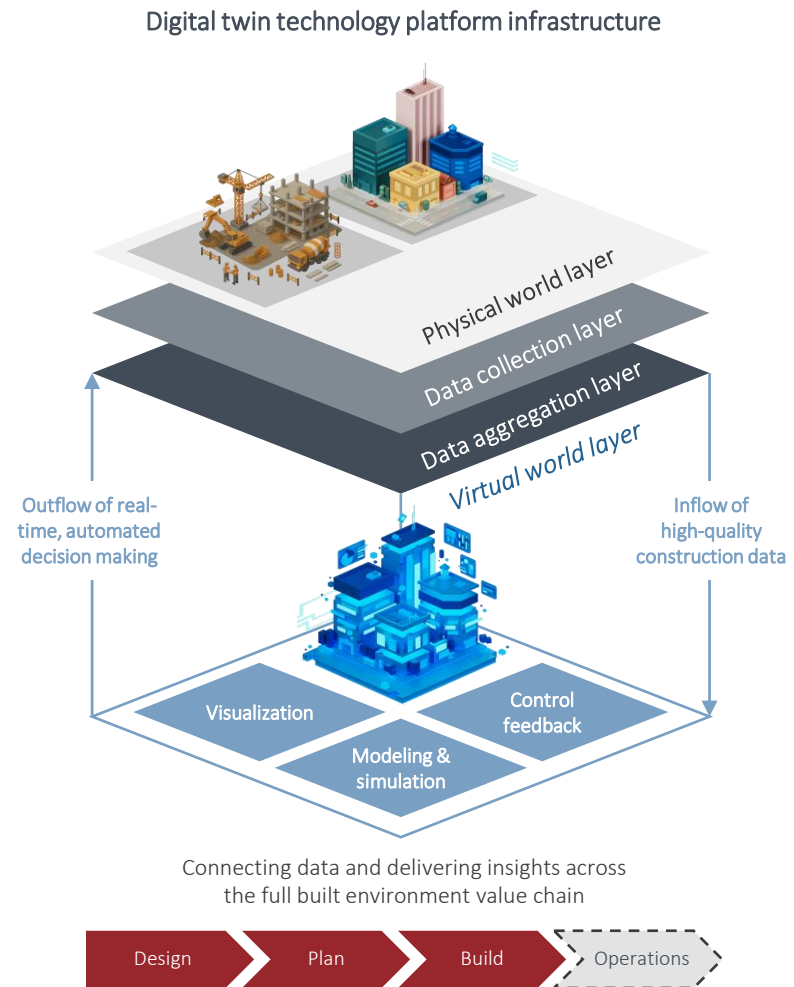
Digital twin technology platform infrastructure

Physical world layer

Data collection layer

Data aggregation layer

Virtual world layer

Outflow of real-time, automated decision making

Inflow of high-quality construction data

Visualization

Control feedback

Modeling & simulation

Connecting data and delivering insights across the full built environment value chain

Design

Plan

Build

Operations